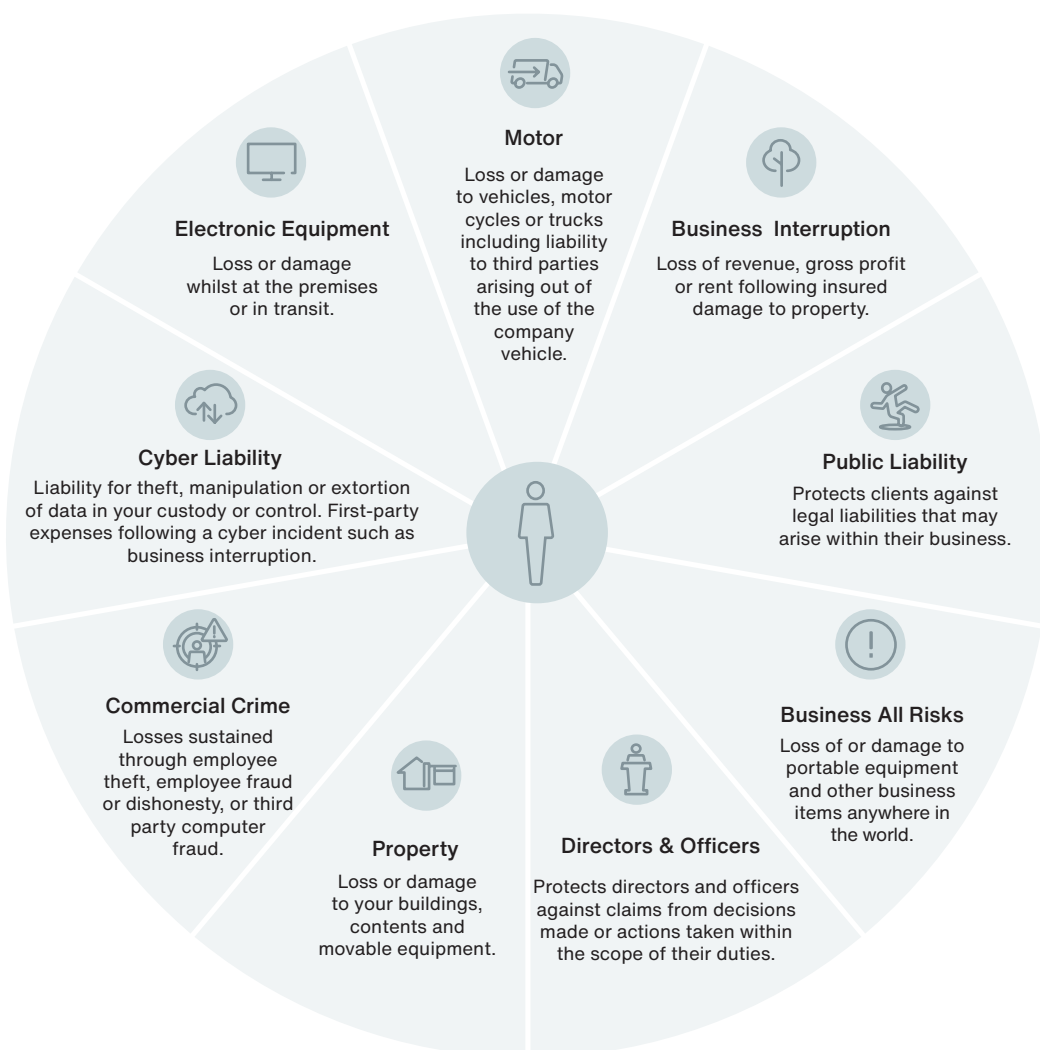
Motor

Loss or damage to vehicles, motor cycles or trucks including liability to third parties arising out of the use of the company vehicle.

Electronic Equipment

Loss or damage whilst at the premises or in transit.

Business Interruption

Loss of revenue, gross profit or rent following insured damage to property.

Cyber Liability

Liability for theft, manipulation or extortion of data in your custody or control. First-party expenses following a cyber incident such as business interruption.

Public Liability

Protects clients against legal liabilities that may arise within their business.

Commercial Crime

Losses sustained through employee theft, employee fraud or dishonesty, or third party computer fraud.

Business All Risks

Loss of or damage to portable equipment and other business items anywhere in the world.

Property

Loss or damage to your buildings, contents and movable equipment.

Directors & Officers

Protects directors and officers against claims from decisions made or actions taken within the scope of their duties.